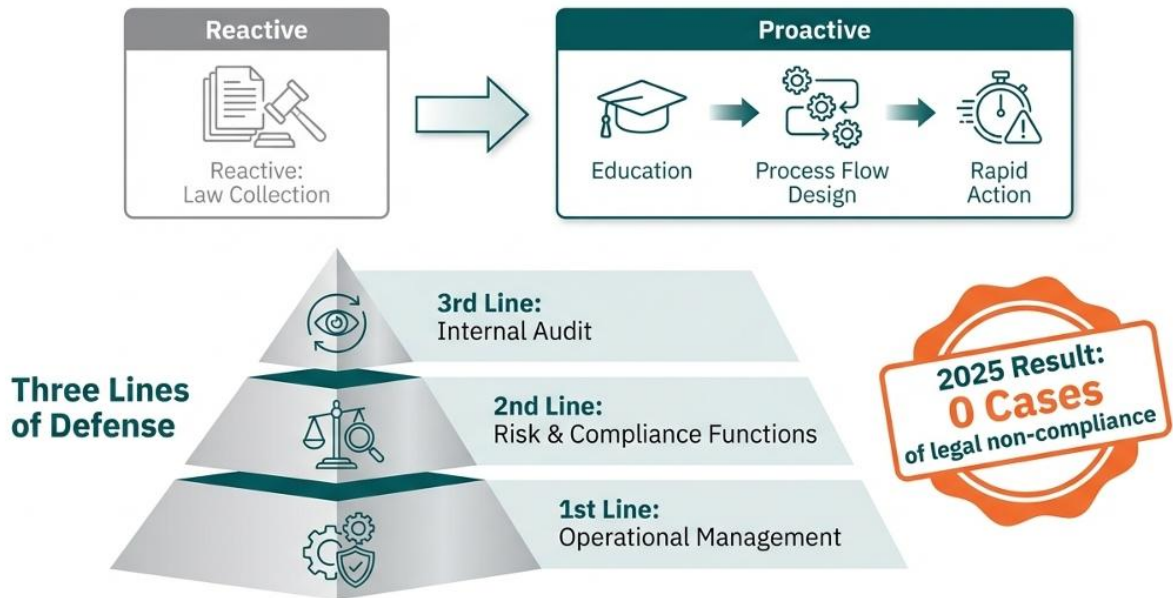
Reactive

Reactive: Law Collection

Proactive

Education

Process Flow Design

Rapid Action

Three Lines of Defense

3rd Line: Internal Audit

2nd Line: Risk & Compliance Functions

1st Line: Operational Management

2025 Result: 0 Cases of legal non-compliance